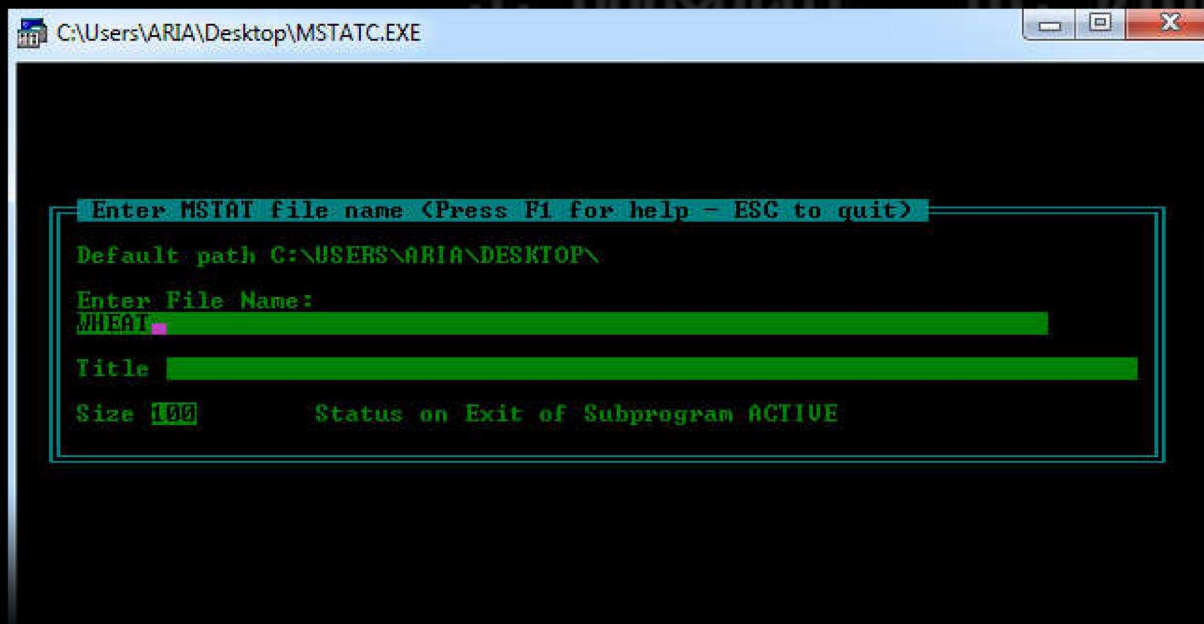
C:\Users\ARIA\Desktop\MSTATC.EXE

Enter MSTAT file name (Press F1 for help - ESC to quit)

Default path C:\USERS\ARIA\DESKTOP\

Enter File Name:
WHEAT

Title

Size 100 Status on Exit of Subprogram ACTIVE